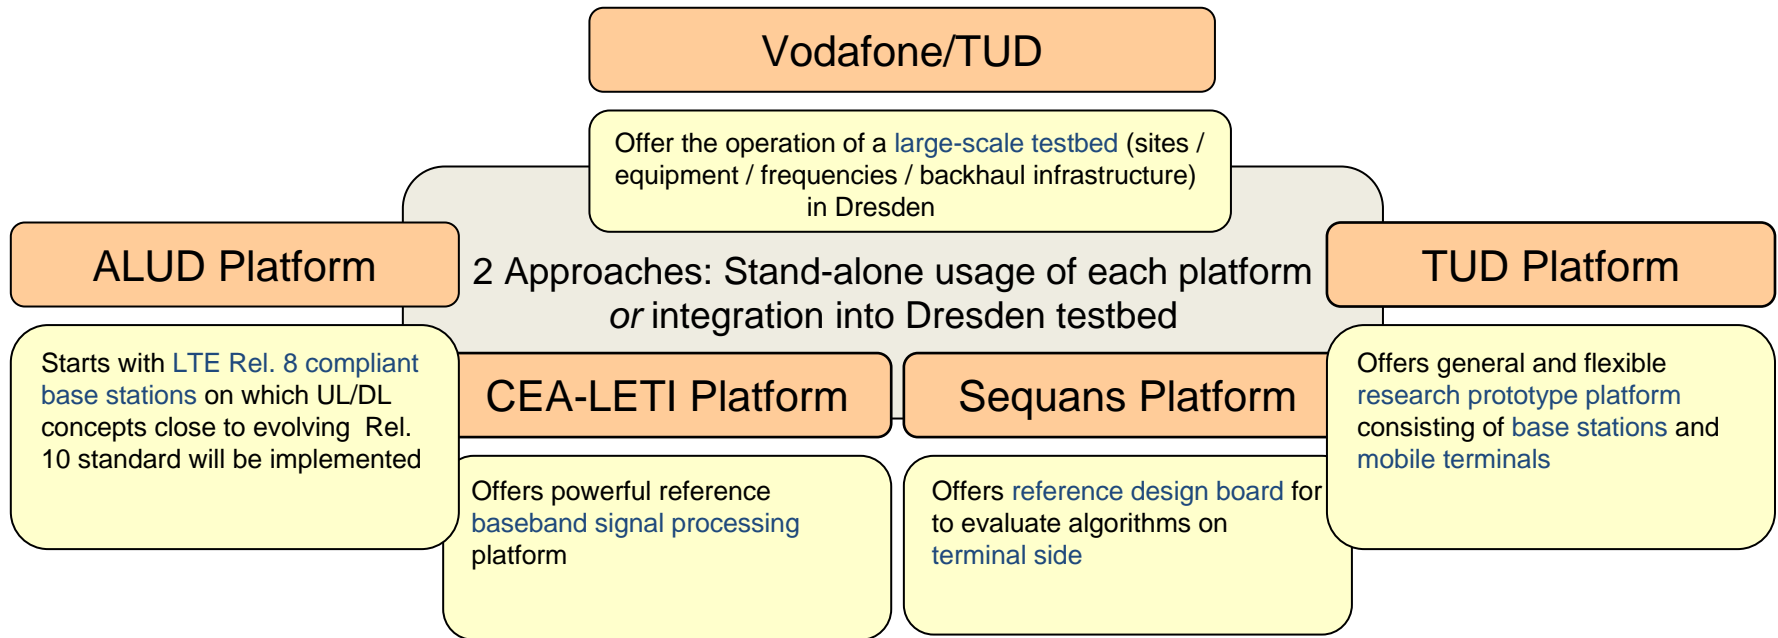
Vodafone/TUD

Offer the operation of a large-scale testbed (sites / equipment / frequencies / backhaul infrastructure) in Dresden

ALUD Platform

Starts with LTE Rel. 8 compliant base stations on which UL/DL concepts close to evolving Rel. 10 standard will be implemented

2 Approaches: Stand-alone usage of each platform *or* integration into Dresden testbed

CEA-LETI Platform

Offers powerful reference baseband signal processing platform

Sequans Platform

Offers reference design board for to evaluate algorithms on terminal side

TUD Platform

Offers general and flexible research prototype platform consisting of base stations and mobile terminals